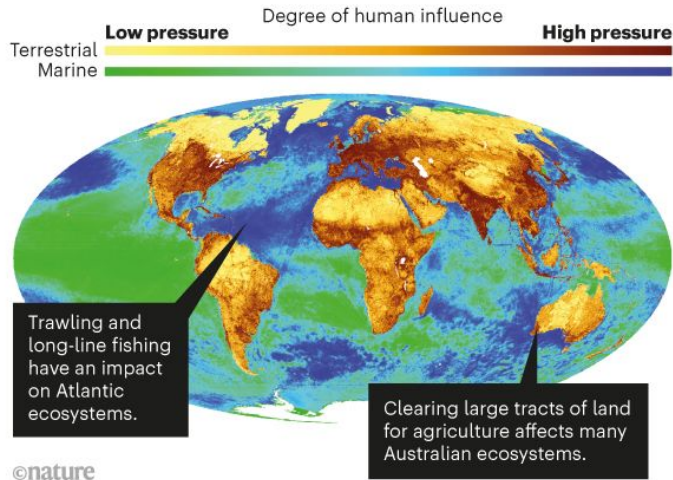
Degree of human influence

Low pressure

High pressure

Terrestrial

Marine

Trawling and long-line fishing have an impact on Atlantic ecosystems.

Clearing large tracts of land for agriculture affects many Australian ecosystems.

©nature